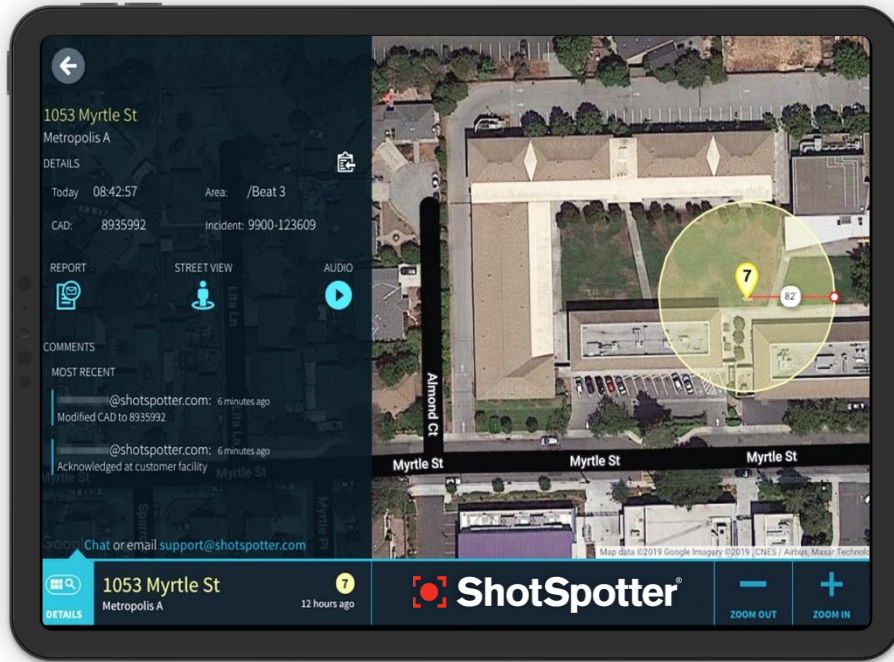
1053 Myrtle St
Metropolis A

DETAILS

Today 08:42:57
Area: /Beat 3
CAD: 8935992
Incident: 9900-123609

REPORT
STREET VIEW
AUDIO

COMMENTS
MOST RECENT

@shotspotter.com: 6 minutes ago
Modified CAD to 8935992

@shotspotter.com: 6 minutes ago
Acknowledged at customer facility

Chat or email support@shotspotter.com

Almond Ct
Myrtle St
Myrtle St
Myrtle St
7
82'
Lila Ln
Map data ©2019 Google Imagery ©2019 , CNES / Airbus, Maxar Technol

DETAILS
1053 Myrtle St
Metropolis A
7
12 hours ago

ShotSpotter®

ZOOM OUT
ZOOM IN